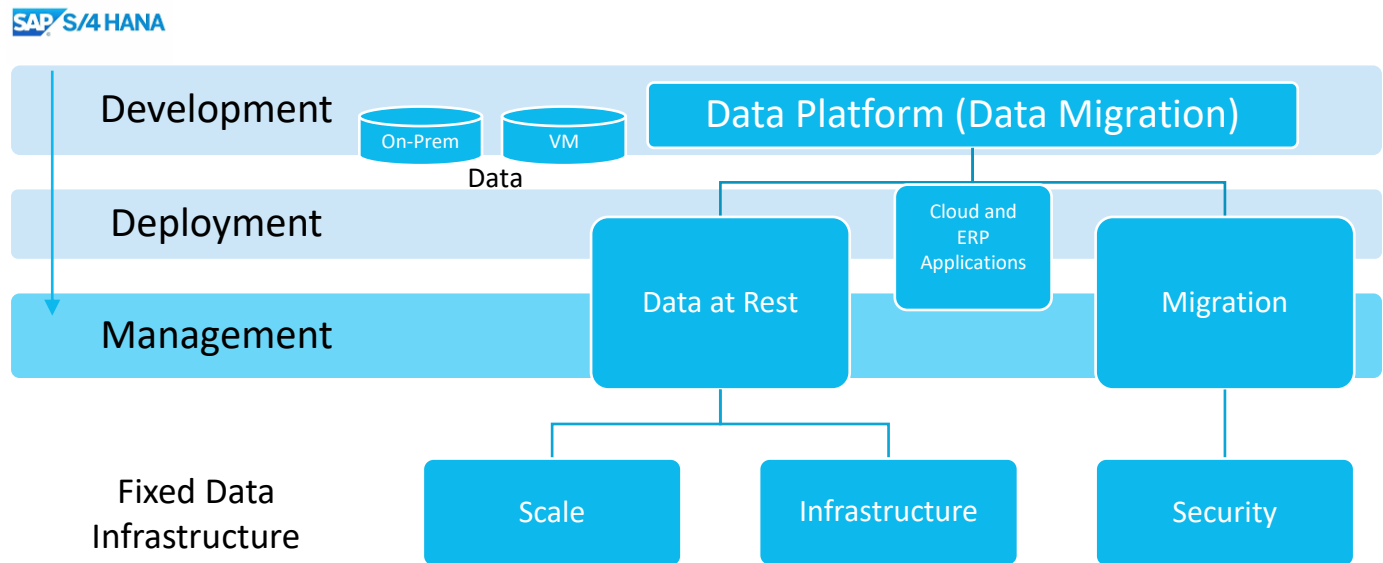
SAP S/4 HANA

Development

On-Prem

VM

Data

Data Platform (Data Migration)

Deployment

Cloud and ERP Applications

Management

Data at Rest

Migration

Fixed Data Infrastructure

Scale

Infrastructure

Security